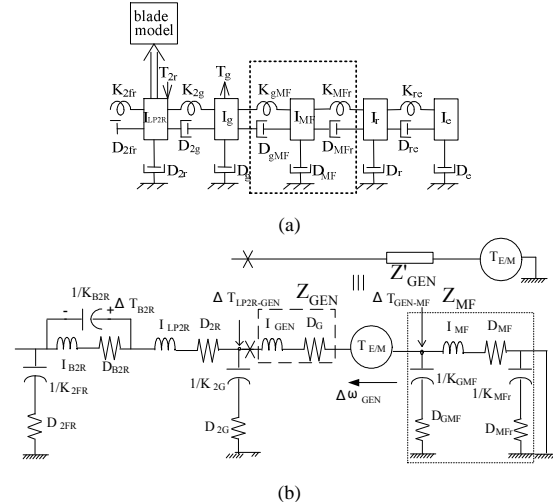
blade model

$T_{2r}$

$T_g$

$K_{2fr}$

$I_{LP2R}$

$K_{2g}$

$I_g$

$K_{gMF}$

$I_{MF}$

$K_{MFr}$

$I_r$

$K_{re}$

$I_e$

$D_{2fr}$

$D_{2g}$

$D_{2r}$

$D_g$

$D_{gMF}$

$D_{MF}$

$D_{MFr}$

$D_r$

$D_{re}$

$D_e$

(a)

$Z'_{GEN}$

$T_{E/M}$

$Z_{GEN}$

$Z_{MF}$

$1/K_{B2R}$

$\Delta T_{B2R}$

$\Delta T_{LP2R-GEN}$

$\Delta T_{GEN-MF}$

$I_{LP2R}$

$D_{2R}$

$I_{GEN}$

$D_G$

$T_{E/M}$

$I_{MF}$

$D_{MF}$

$I_{B2R}$

$D_{B2R}$

$1/K_{2FR}$

$1/K_{2G}$

$1/K_{GMF}$

$1/K_{MFr}$

$\Delta \omega_{GEN}$

$D_{2FR}$

$D_{2G}$

$D_{GMF}$

$D_{MFr}$

(b)